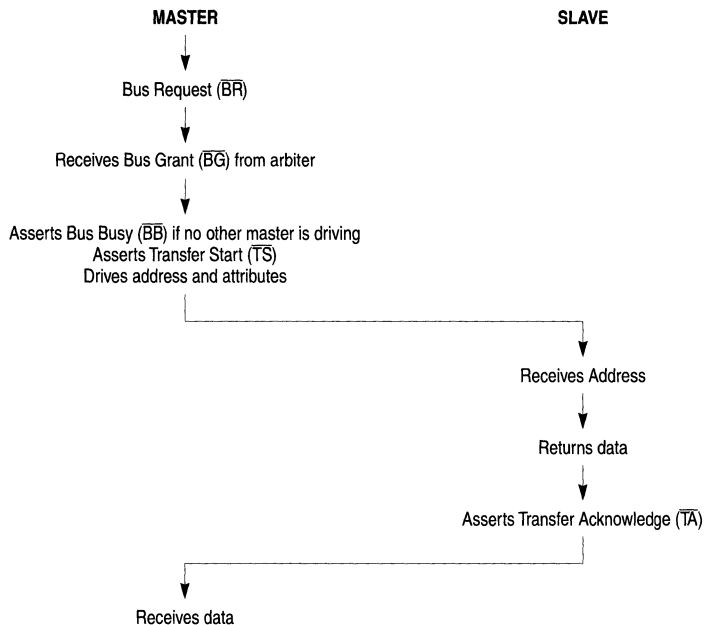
MASTER

SLAVE

Bus Request ($\overline{BR}$)

Receives Bus Grant ($\overline{BG}$) from arbiter

Asserts Bus Busy ($\overline{BB}$) if no other master is driving
Asserts Transfer Start ($\overline{TS}$)
Drives address and attributes

Receives Address

Returns data

Asserts Transfer Acknowledge ($\overline{TA}$)

Receives data